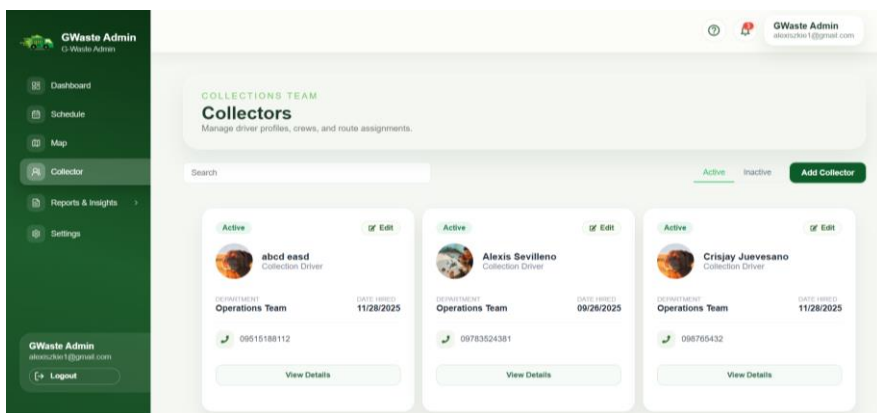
GWaste Admin
G-Waste Admin

Dashboard
Schedule
Map
Collector
Reports & Insights
Settings

GWaste Admin
alexiszkoe1@gmail.com
Logout

GWaste Admin
alexiszkoe1@gmail.com

COLLECTIONS TEAM
Collectors
Manage driver profiles, crews, and route assignments.

Search

Active
Inactive
Add Collector

Active
Edit
abcd easd
Collection Driver
DEPARTMENT
Operations Team
DATE HIRED
11/28/2025
09515188112
View Details

Active
Edit
Alexis Sevilleno
Collection Driver
DEPARTMENT
Operations Team
DATE HIRED
09/26/2025
09783524381
View Details

Active
Edit
Crisjay Juevesano
Collection Driver
DEPARTMENT
Operations Team
DATE HIRED
11/28/2025
098765432
View Details